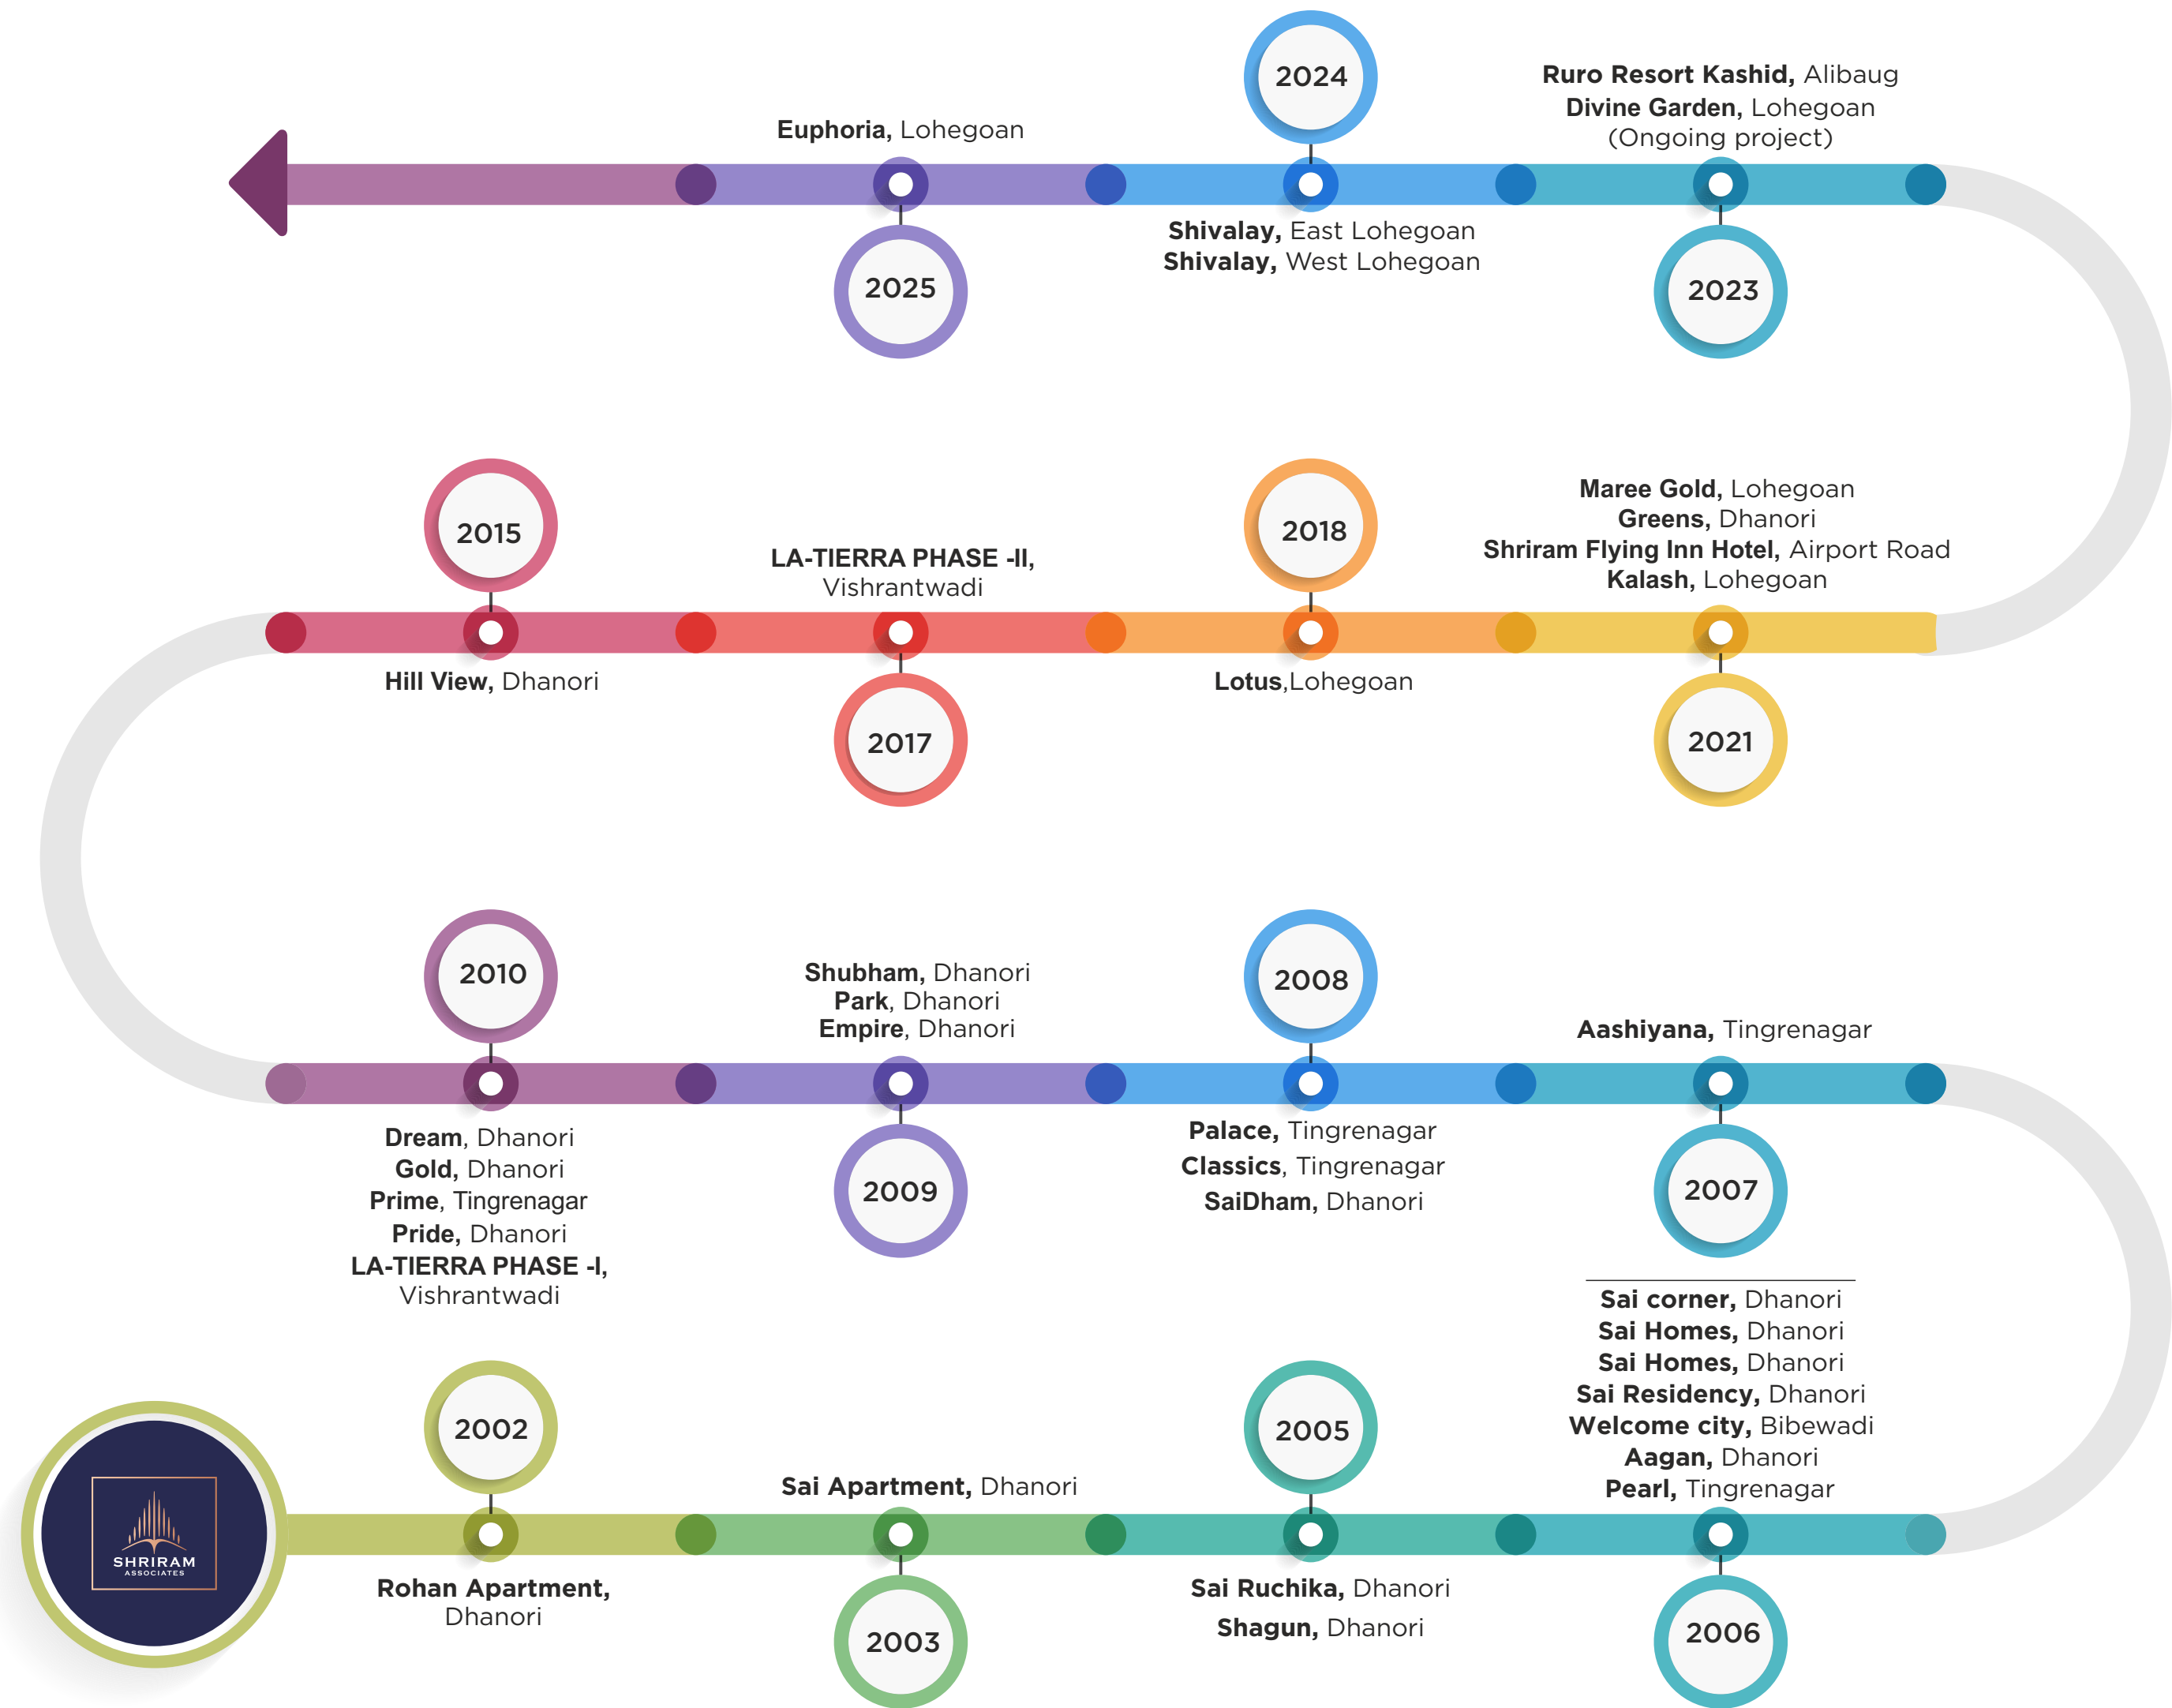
2024

Euphoria, Lohegoan

Ruro Resort Kashid, Alibaug
Divine Garden, Lohegoan
(Ongoing project)

Shivalay, East Lohegoan
Shivalay, West Lohegoan

2025

2023

2015

LA-TIERRA PHASE -II, Vishrantwadi

2018

Maree Gold, Lohegoan
Greens, Dhanori
Shriram Flying Inn Hotel, Airport Road
Kalash, Lohegoan

Hill View, Dhanori

Lotus,Lohegoan

2017

2021

2010

Shubham, Dhanori
Park, Dhanori
Empire, Dhanori

2008

Aashiyana, Tingrenagar

Dream, Dhanori
Gold, Dhanori
Prime, Tingrenagar
Pride, Dhanori
LA-TIERRA PHASE -I, Vishrantwadi

2009

Palace, Tingrenagar
Classics, Tingrenagar
SaiDham, Dhanori

2007

Sai corner, Dhanori
Sai Homes, Dhanori
Sai Homes, Dhanori
Sai Residency, Dhanori
Welcome city, Bibewadi
Aagan, Dhanori
Pearl, Tingrenagar

2002

Sai Apartment, Dhanori

2005

SHRIRAM
ASSOCIATES

Rohan Apartment, Dhanori

Sai Ruchika, Dhanori
Shagun, Dhanori

2003

2006